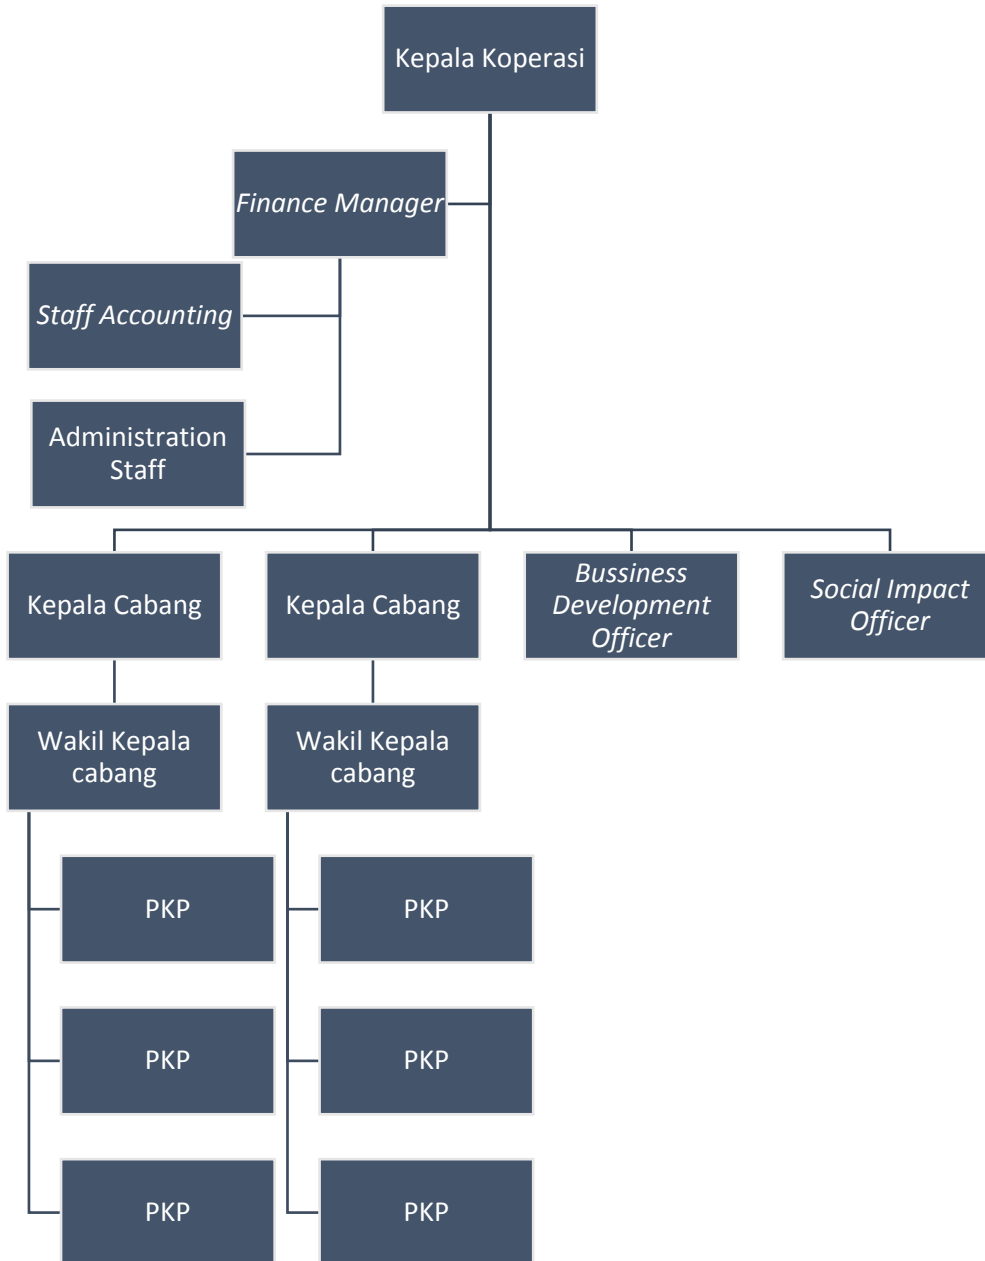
Kepala Koperasi

Finance Manager

Staff Accounting

Administration Staff

Kepala Cabang

Kepala Cabang

Bussiness Development Officer

Social Impact Officer

Wakil Kepala cabang

Wakil Kepala cabang

PKP

PKP

PKP

PKP

PKP

PKP